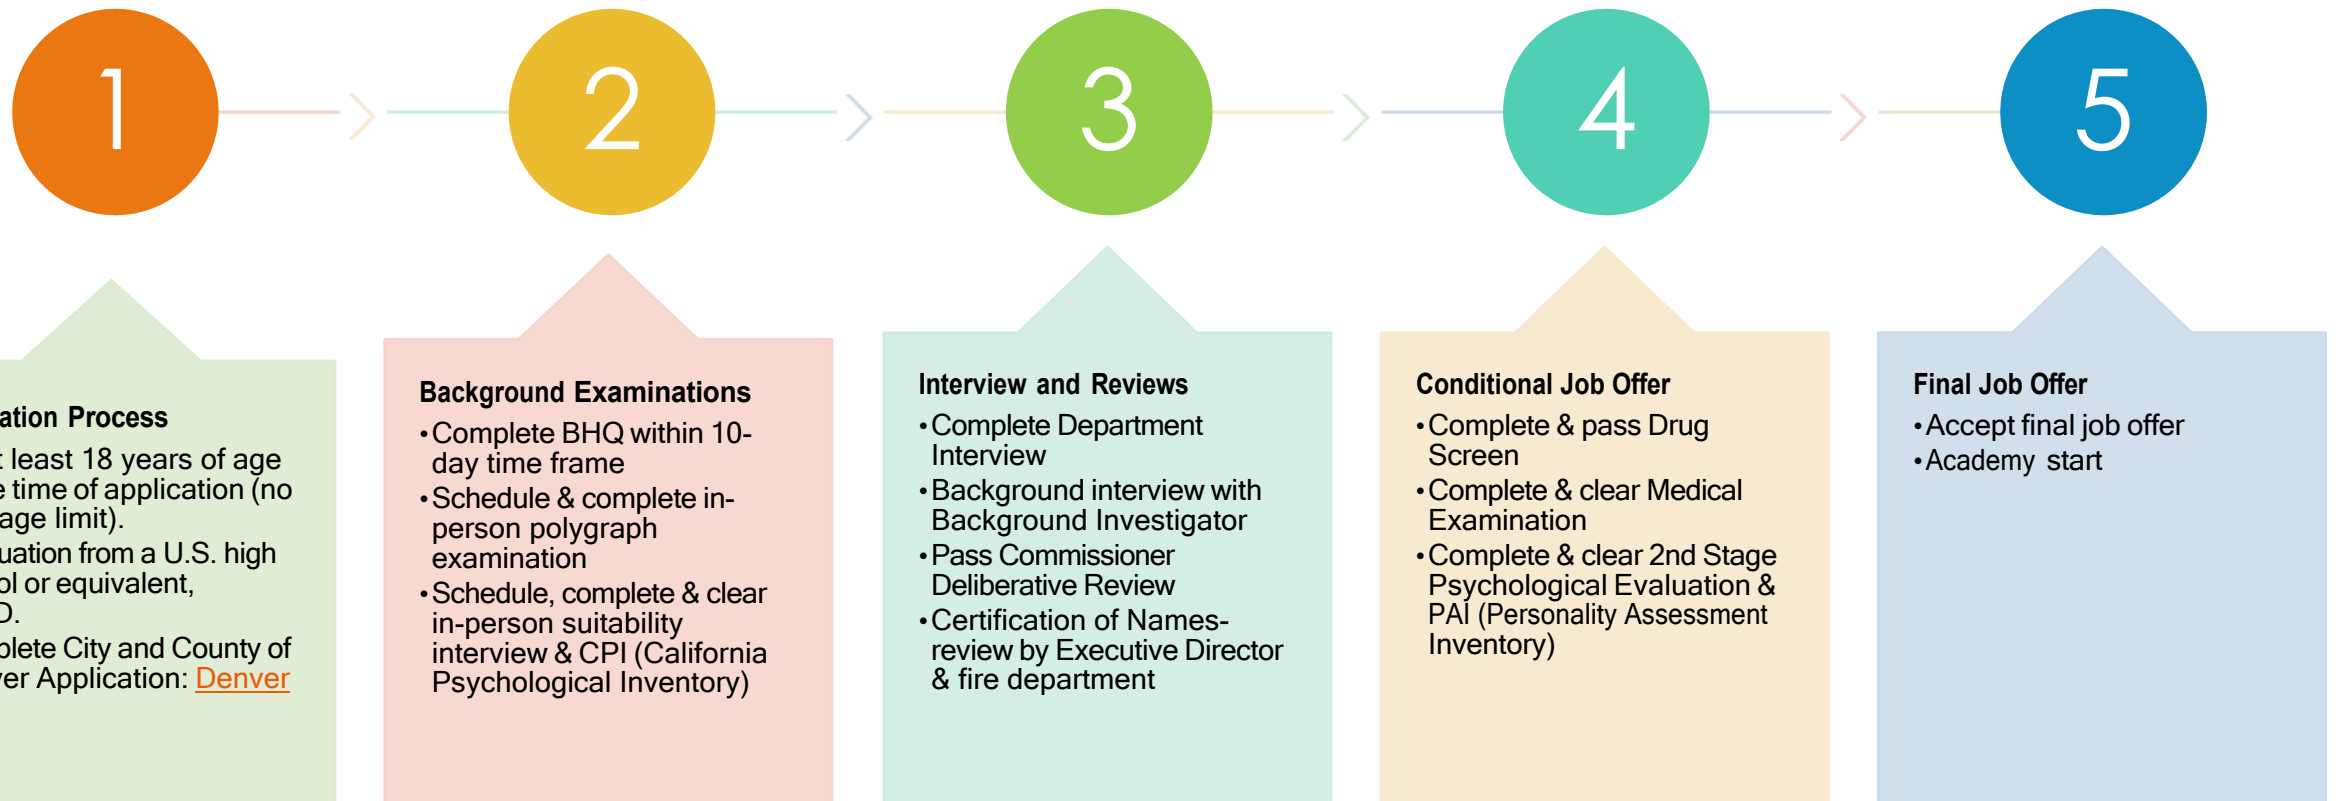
1

2

3

4

5

ation Process

: least 18 years of age e time of application (no age limit).

uation from a U.S. high ol or equivalent, D.

plete City and County of ver Application: Denver

Background Examinations

• Complete BHQ within 10-day time frame

• Schedule & complete in-person polygraph examination

• Schedule, complete & clear in-person suitability interview & CPI (California Psychological Inventory)

Interview and Reviews

• Complete Department Interview

• Background interview with Background Investigator

• Pass Commissioner Deliberative Review

• Certification of Names- review by Executive Director & fire department

Conditional Job Offer

• Complete & pass Drug Screen

• Complete & clear Medical Examination

• Complete & clear 2nd Stage Psychological Evaluation & PAI (Personality Assessment Inventory)

Final Job Offer

• Accept final job offer

• Academy start